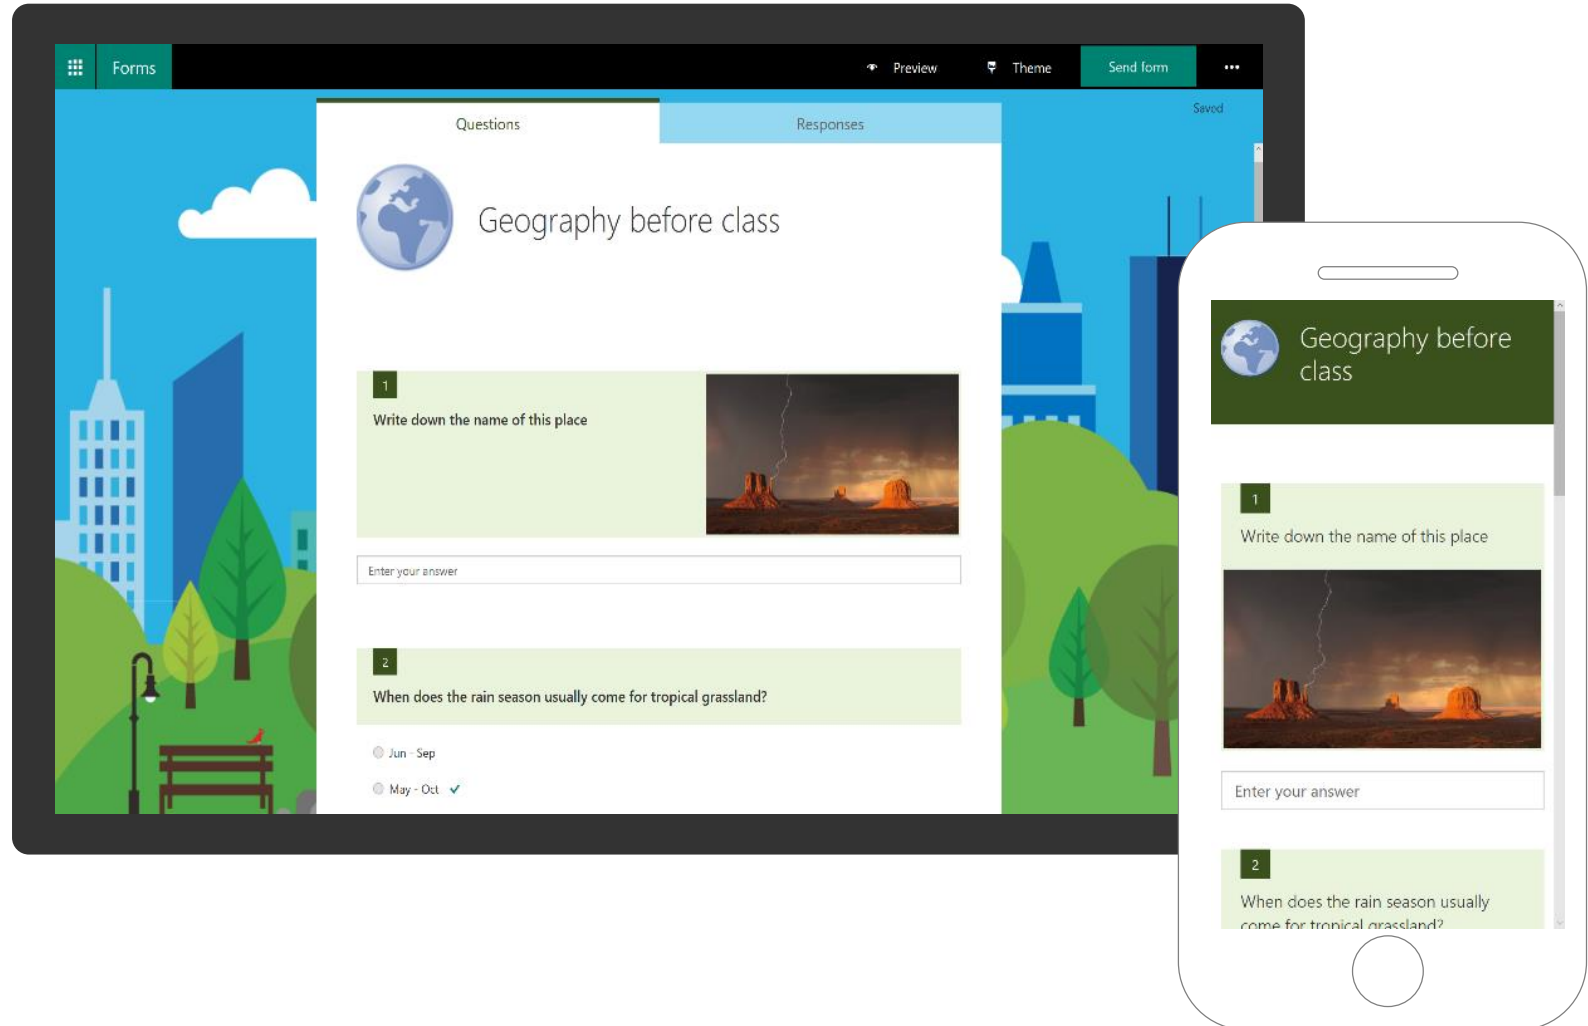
Forms

Preview Theme Send form ...

Questions Responses

Saved

Geography before class

1
Write down the name of this place

Enter your answer

2
When does the rain season usually come for tropical grassland?

Jun - Sep

May - Oct ✓

Geography before class

1
Write down the name of this place

Enter your answer

2
When does the rain season usually come for tropical grassland?